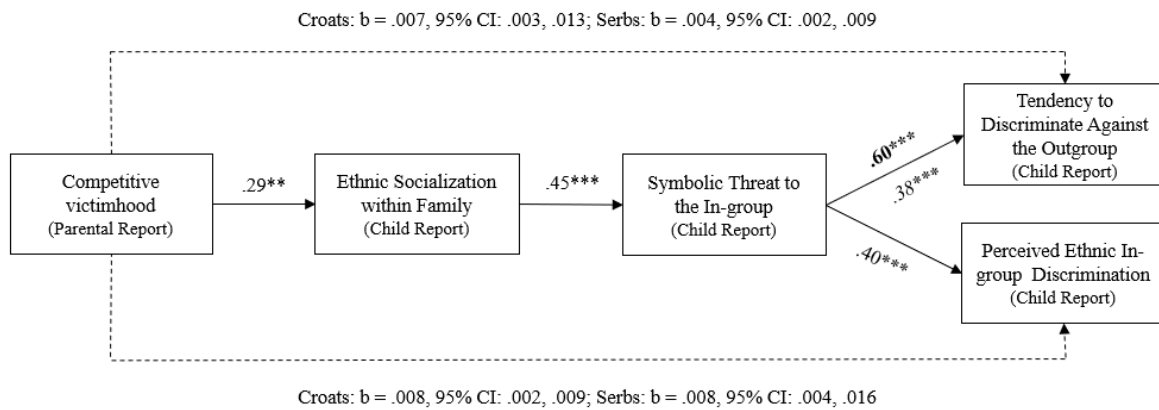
Croats: b = .007, 95% CI: .003, .013; Serbs: b = .004, 95% CI: .002, .009

Competitive victimhood
(Parental Report)

.29**

Ethnic Socialization within Family
(Child Report)

.45***

Symbolic Threat to the In-group
(Child Report)

.60***

.38***

.40***

Tendency to Discriminate Against the Outgroup
(Child Report)

Perceived Ethnic In-group Discrimination
(Child Report)

Croats: b = .008, 95% CI: .002, .009; Serbs: b = .008, 95% CI: .004, .016